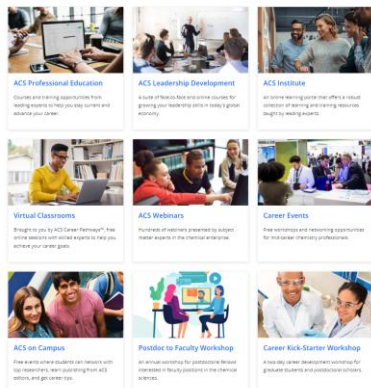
ACS Professional Education

Courses and training opportunities from leading experts to help you stay current and advance your career.

ACS Leadership Development

A suite of face-to-face and online courses for growing your leadership skills in today's global economy.

ACS Institute

An online learning portal that offers a robust collection of learning and training resources taught by leading experts.

Virtual Classrooms

Brought to you by ACS Career Pathways™, free online sessions with invited experts to help you achieve your career goals.

ACS Webinars

Hundreds of webinars presented by subject matter experts in the chemical enterprise.

Career Events

Free workshops and networking opportunities for mid-career chemistry professionals.

ACS on Campus

Free events where students can network with top researchers, learn publishing from ACS editors, and get career tips.

Postdoc to Faculty Workshop

An annual workshop for postdoctoral fellows interested in faculty positions in the chemical sciences.

Career Kick-Starter Workshop

A two day career development workshop for graduate students and postdoctoral scholars.